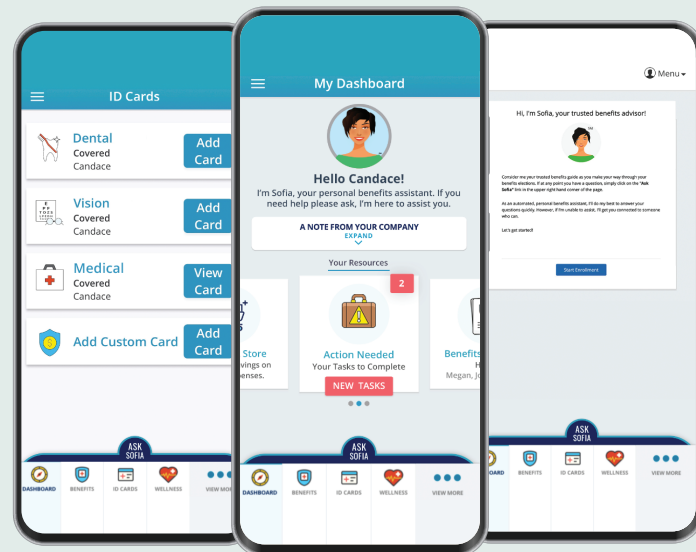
ID Cards

Dental
Covered
Candace
Add Card

Vision
Covered
Candace
Add Card

Medical
Covered
Candace
View Card

Add Custom Card
Add Card

ASK SOFIA
DASHBOARD
BENEFITS
ID CARDS
WELLNESS
VIEW MORE

My Dashboard

Hello Candace!
I'm Sofia, your personal benefits assistant. If you need help please ask, I'm here to assist you.

A NOTE FROM YOUR COMPANY
EXPAND

Your Resources

Store
vings on
penses.

2
Action Needed
Your Tasks to Complete
NEW TASKS

Benefits
Megan, Jo

ASK SOFIA
DASHBOARD
BENEFITS
ID CARDS
WELLNESS
VIEW MORE

Menu

Hi, I'm Sofia, your trusted benefits advisor!

Consider me your trusted benefits guide as you make your way through your benefits elections. If at any point you have a question, simply click on the "Ask Sofia" link in the upper right hand corner of the page.

As an automated, personal benefits assistant, I'll do my best to answer your questions quickly. However, if I'm unable to assist, I'll get you connected to someone who can.

Let's get started!

Start Enrollment

ASK SOFIA
BENEFITS
ID CARDS
WELLNESS
VIEW MORE